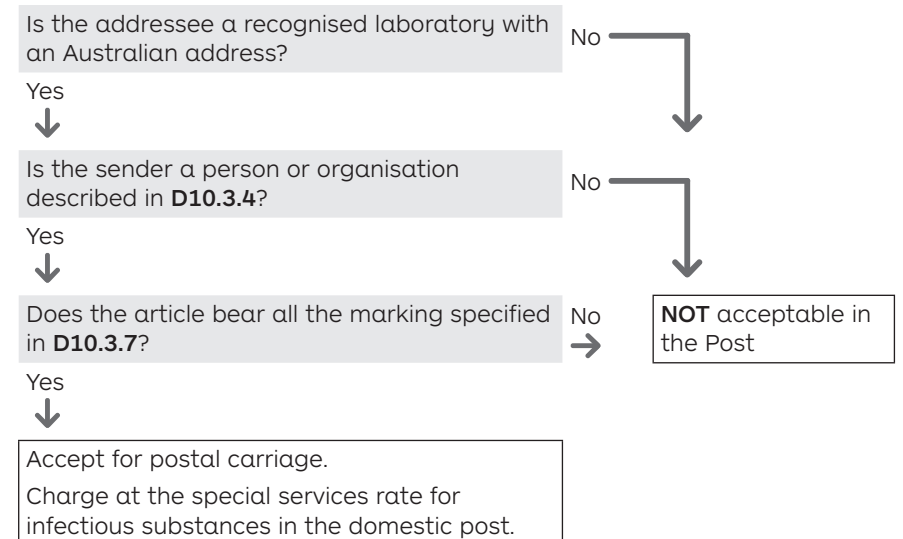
Is the addressee a recognised laboratory with an Australian address?

No

Yes

Is the sender a person or organisation described in **D10.3.4**?

No

Yes

Does the article bear all the marking specified in **D10.3.7**?

No

**NOT** acceptable in the Post

Yes

Accept for postal carriage.

Charge at the special services rate for infectious substances in the domestic post.